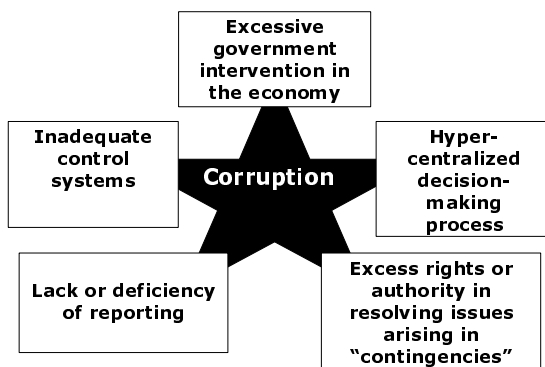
Excessive government intervention in the economy

Inadequate control systems

Corruption

Hyper-centralized decision-making process

Lack or deficiency of reporting

Excess rights or authority in resolving issues arising in "contingencies"